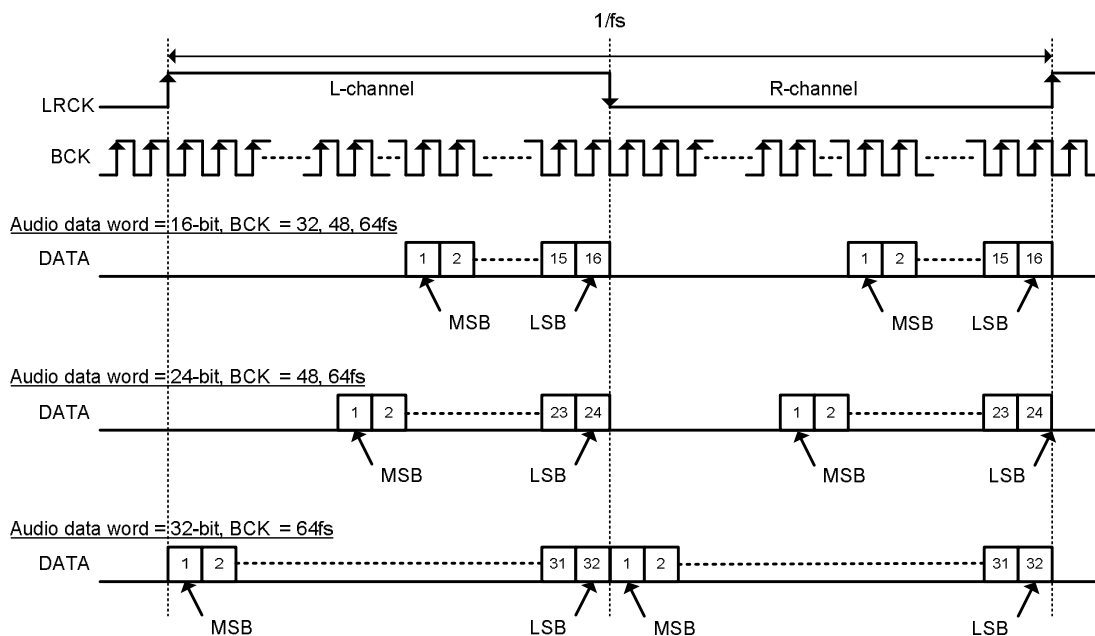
1/fs

LRCK

L-channel

R-channel

BCK

Audio data word = 16-bit, BCK = 32, 48, 64fs

DATA

1 2 15 16

MSB LSB

1 2 15 16

MSB LSB

Audio data word = 24-bit, BCK = 48, 64fs

DATA

1 2 23 24

MSB LSB

1 2 23 24

MSB LSB

Audio data word = 32-bit, BCK = 64fs

DATA

1 2 31 32 1 2 31 32

MSB LSB MSB LSB